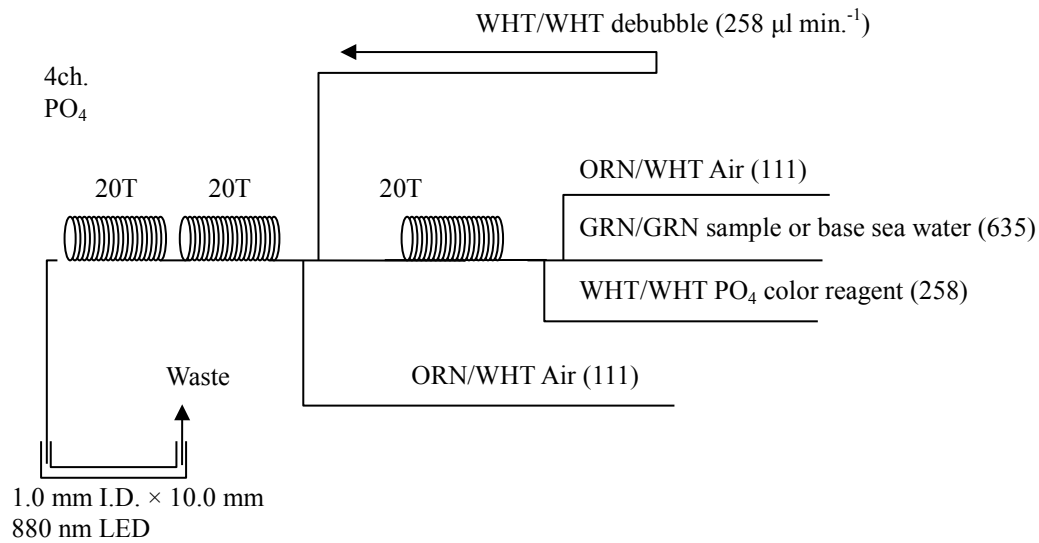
WHT/WHT debubble (258 μl min.$^{-1}$)

4ch.
$PO_4$

20T 20T 20T

ORN/WHT Air (111)

GRN/GRN sample or base sea water (635)

WHT/WHT $PO_4$ color reagent (258)

Waste

ORN/WHT Air (111)

1.0 mm I.D. × 10.0 mm
880 nm LED